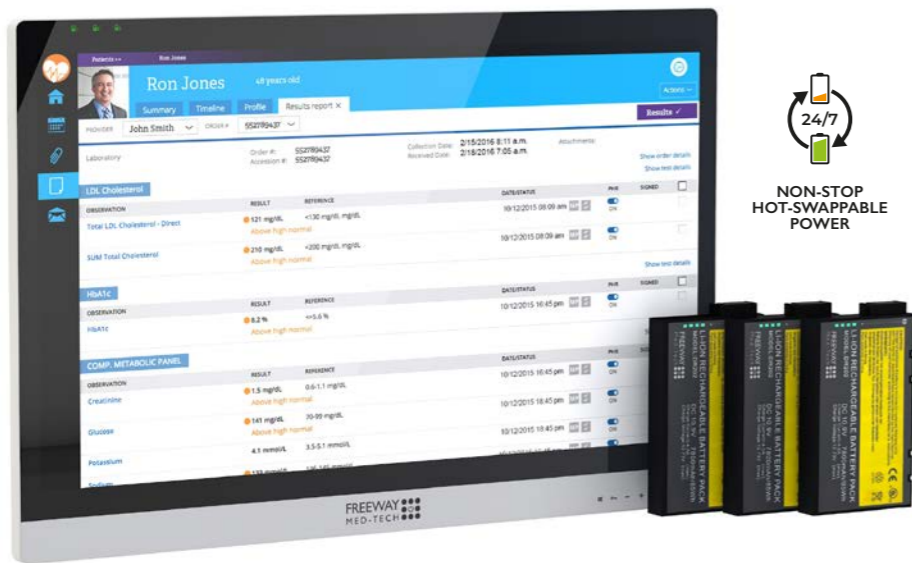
Patients Ron Jones

Ron Jones 48 years old

Actions

Summary Timeline Profile Results report ×

Results ✓

PROVIDER John Smith ORDER # 552789437

Laboratory

Order #: 552789437
Accession #: 552789437

Collection Date: 2/15/2016 8:11 a.m.
Received Date: 2/15/2016 7:05 a.m.

Attachments:

Show order details
Show test details

LDL Cholesterol

| OBSERVATION | RESULT | REFERENCE | DATE/STATUS | PHR | SIGNED |
|---|---|---|---|---|---|
| Total LDL Cholesterol - Direct | 121 mg/dL Above high normal | <130 mg/dL mg/dL | 10/12/2015 08:09 am | ON | |
| SUM Total Cholesterol | 210 mg/dL Above high normal | <200 mg/dL mg/dL | 10/12/2015 08:09 am | ON | |

Show test details

HbA1c

| OBSERVATION | RESULT | REFERENCE | DATE/STATUS | PHR | SIGNED |
|---|---|---|---|---|---|
| HbA1c | 8.2 % Above high normal | <=5.6 % | 10/12/2015 16:45 pm | ON | |

COMP. METABOLIC PANEL

| OBSERVATION | RESULT | REFERENCE | DATE/STATUS | PHR | SIGNED |
|---|---|---|---|---|---|
| Creatinine | 1.5 mg/dL Above high normal | 0.6-1.1 mg/dL | 10/12/2015 16:45 pm | ON | |
| Glucose | 141 mg/dL Above high normal | 70-99 mg/dL | 10/12/2015 16:45 pm | ON | |
| Potassium | 4.1 mmol/L | 3.5-5.1 mmol/L | 10/12/2015 16:45 pm | ON | |
| Sodium | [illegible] | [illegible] | | | |

FREEWAY MED-TECH

24/7

NON-STOP HOT-SWAPPABLE POWER

FREEWAY LI-ION RECHARGEABLE BATTERY PACK

FREEWAY LI-ION RECHARGEABLE BATTERY PACK

LI-ION RECHARGEABLE BATTERY PACK